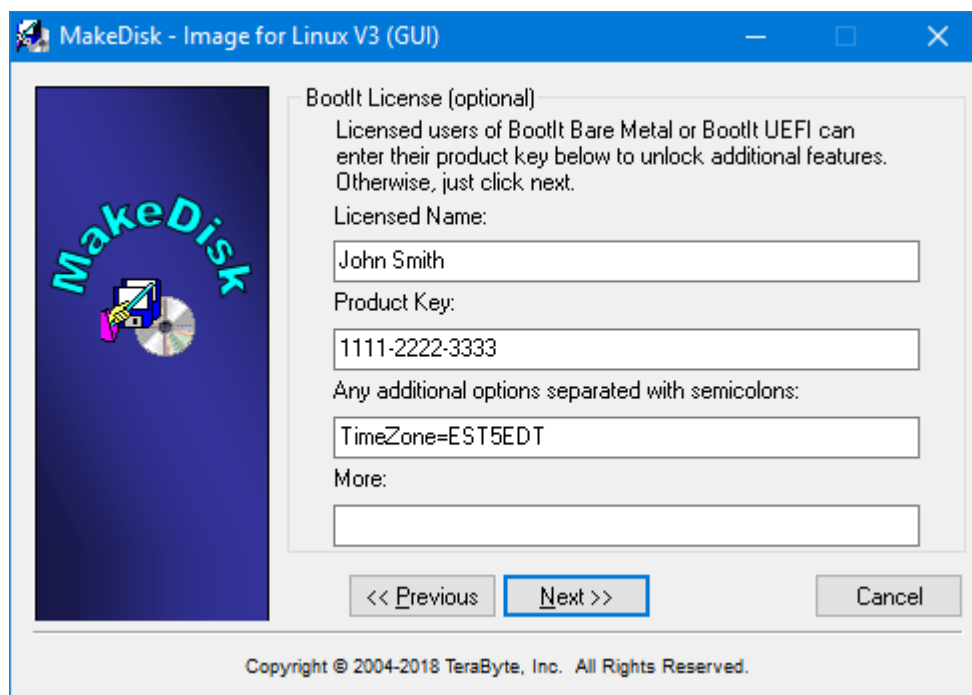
MakeDisk - Image for Linux V3 (GUI)

MakeDisk

BootIt License (optional)

Licensed users of BootIt Bare Metal or BootIt UEFI can enter their product key below to unlock additional features. Otherwise, just click next.

Licensed Name:

John Smith

Product Key:

1111-2222-3333

Any additional options separated with semicolons:

TimeZone=EST5EDT

More:

<< Previous

Next >>

Cancel

Copyright © 2004-2018 TeraByte, Inc. All Rights Reserved.